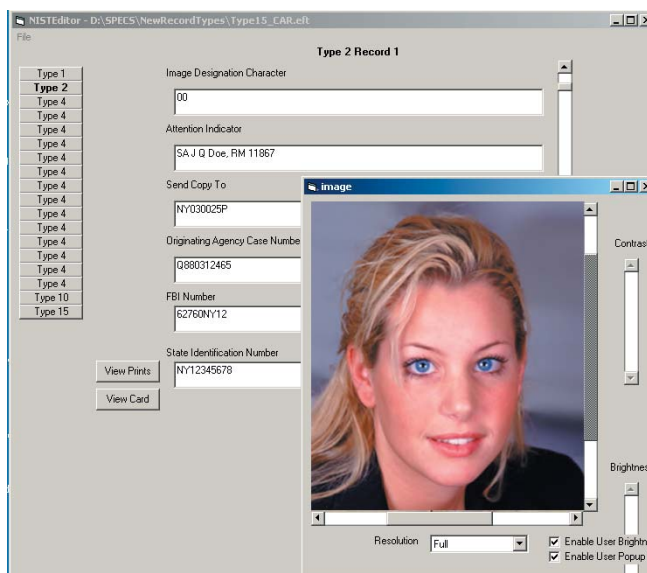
NISTEditor - D:\SPECS\NewRecordTypes\Type15_CAR.eft

File

Type 2 Record 1

Type 1
Type 2
Type 4
Type 4
Type 4
Type 4
Type 4
Type 4
Type 4
Type 4
Type 4
Type 4
Type 4
Type 4
Type 4
Type 4
Type 10
Type 15

Image Designation Character

00

Attention Indicator

SA J Q Doe, RM 11867

Send Copy To

NY030025P

Originating Agency Case Numbe

Q880312465

FBI Number

62760NY12

State Identification Number

NY12345678

View Prints

View Card

image

Contras

Brightnes

Resolution Full

Enable User Brightn
Enable User Popup